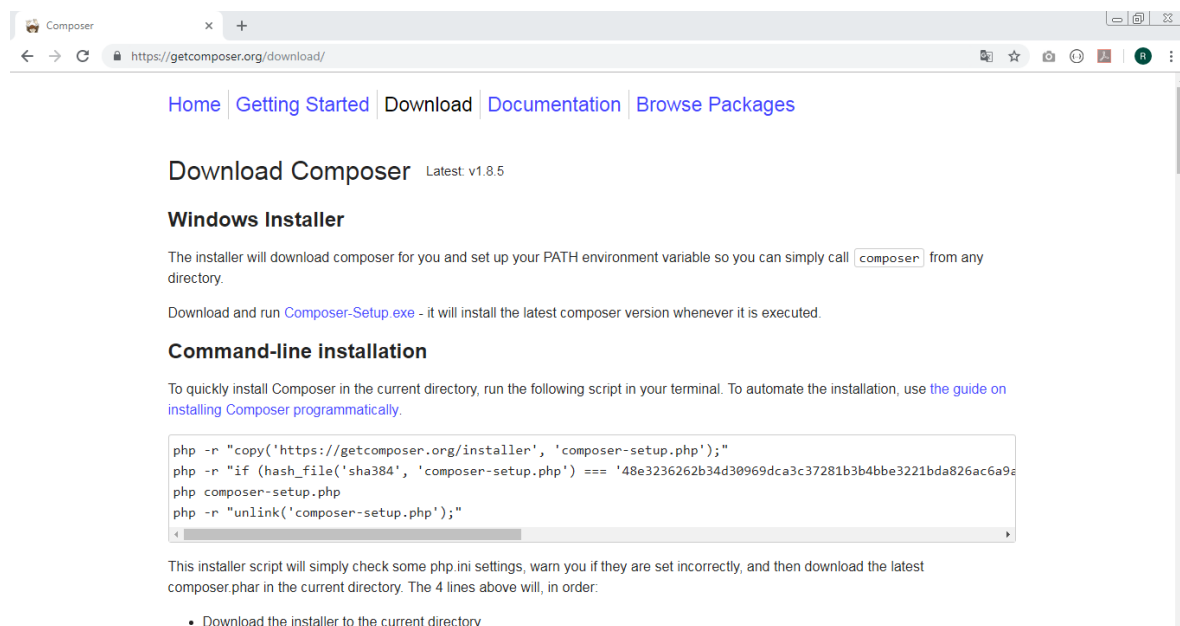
Composer

https://getcomposer.org/download/

Home | Getting Started | Download | Documentation | Browse Packages

Download Composer Latest: v1.8.5

Windows Installer

The installer will download composer for you and set up your PATH environment variable so you can simply call `composer` from any directory.

Download and run Composer-Setup.exe - it will install the latest composer version whenever it is executed.

Command-line installation

To quickly install Composer in the current directory, run the following script in your terminal. To automate the installation, use the guide on installing Composer programmatically.

```
php -r "copy('https://getcomposer.org/installer', 'composer-setup.php');"
php -r "if (hash_file('sha384', 'composer-setup.php') === '48e3236262b34d30969dca3c37281b3b4bbe3221bda826ac6a9a
php composer-setup.php
php -r "unlink('composer-setup.php');"
```

This installer script will simply check some php.ini settings, warn you if they are set incorrectly, and then download the latest composer.phar in the current directory. The 4 lines above will, in order:

- Download the installer to the current directory